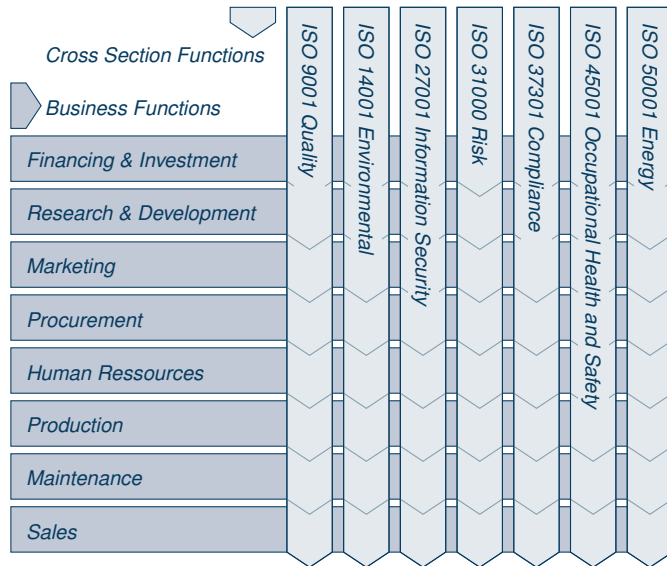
Cross Section Functions

Business Functions

Financing & Investment

Research & Development

Marketing

Procurement

Human Ressources

Production

Maintenance

Sales

ISO 9001 Quality

ISO 14001 Environmental

ISO 27001 Information Security

ISO 31000 Risk

ISO 37301 Compliance

ISO 45001 Occupational Health and Safety

ISO 50001 Energy